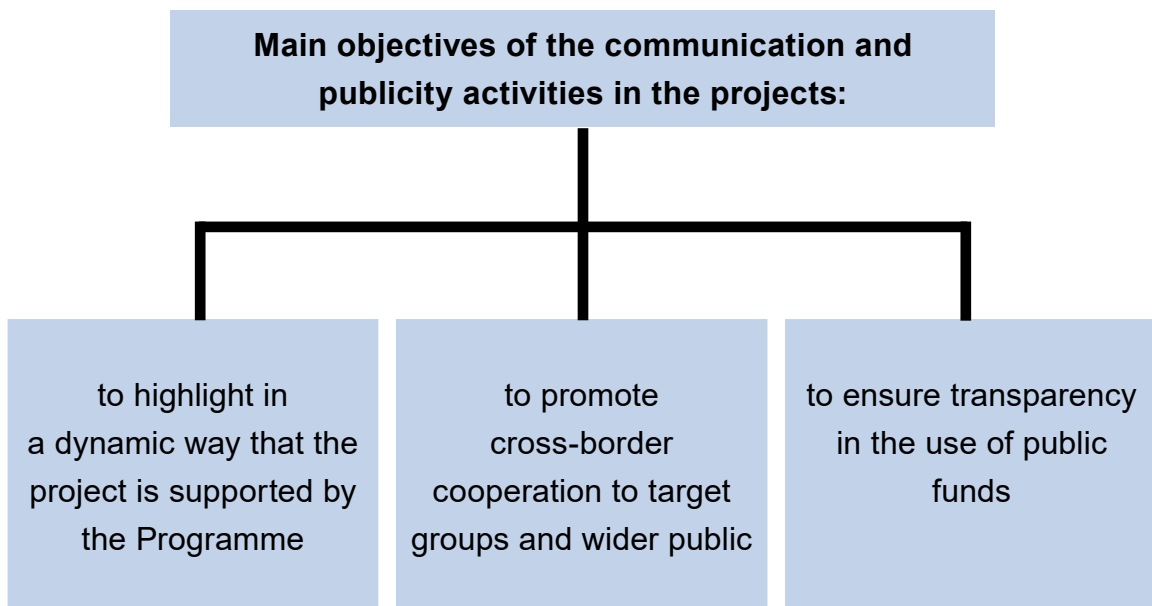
Main objectives of the communication and publicity activities in the projects:

to highlight in a dynamic way that the project is supported by the Programme

to promote cross-border cooperation to target groups and wider public

to ensure transparency in the use of public funds